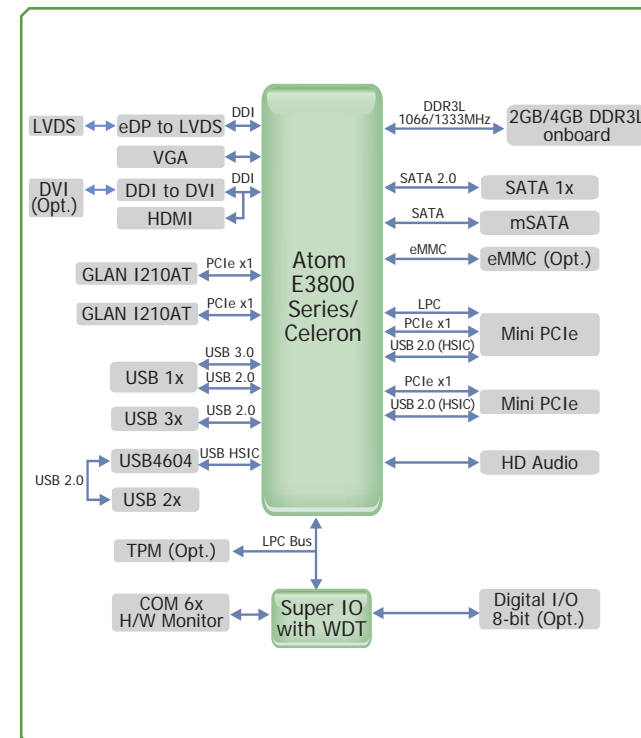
Atom E3800 Series/ Celeron

LVDS
eDP to LVDS
DDI
VGA
DVI (Opt.)
DDI to DVI
DDI
HDMI
GLAN I210AT
PCIe x1
GLAN I210AT
PCIe x1
USB 3.0
USB 1x
USB 2.0
USB 3x
USB 2.0
USB4604
USB HSIC
USB 2.0
USB 2x

DDR3L 1066/1333MHz
2GB/4GB DDR3L onboard
SATA 2.0
SATA 1x
SATA
mSATA
eMMC
eMMC (Opt.)
LPC
PCIe x1
USB 2.0 (HSIC)
Mini PCIe
PCIe x1
USB 2.0 (HSIC)
Mini PCIe
HD Audio

TPM (Opt.)
LPC Bus
COM 6x H/W Monitor
Super IO with WDT
Digital I/O 8-bit (Opt.)